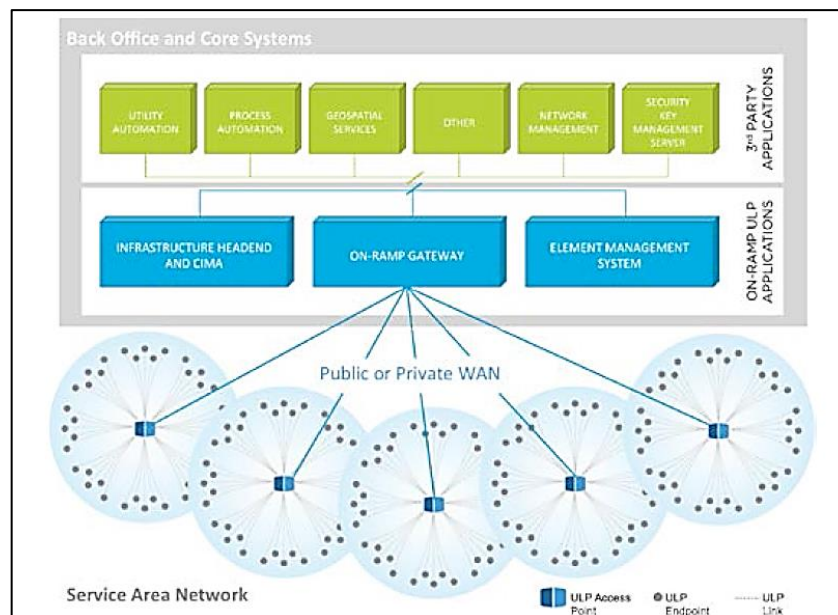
Back Office and Core Systems

UTILITY AUTOMATION

PROCESS AUTOMATION

GEOSPATIAL SERVICES

OTHER

NETWORK MANAGEMENT

SECURITY KEY MANAGEMENT SERVER

3rd PARTY APPLICATIONS

INFRASTRUCTURE HEADEND AND CIMA

ON-RAMP GATEWAY

ELEMENT MANAGEMENT SYSTEM

ON-RAMP ULP APPLICATIONS

Public or Private WAN

Service Area Network

ULP Access Point

ULP Endpoint

ULP Link